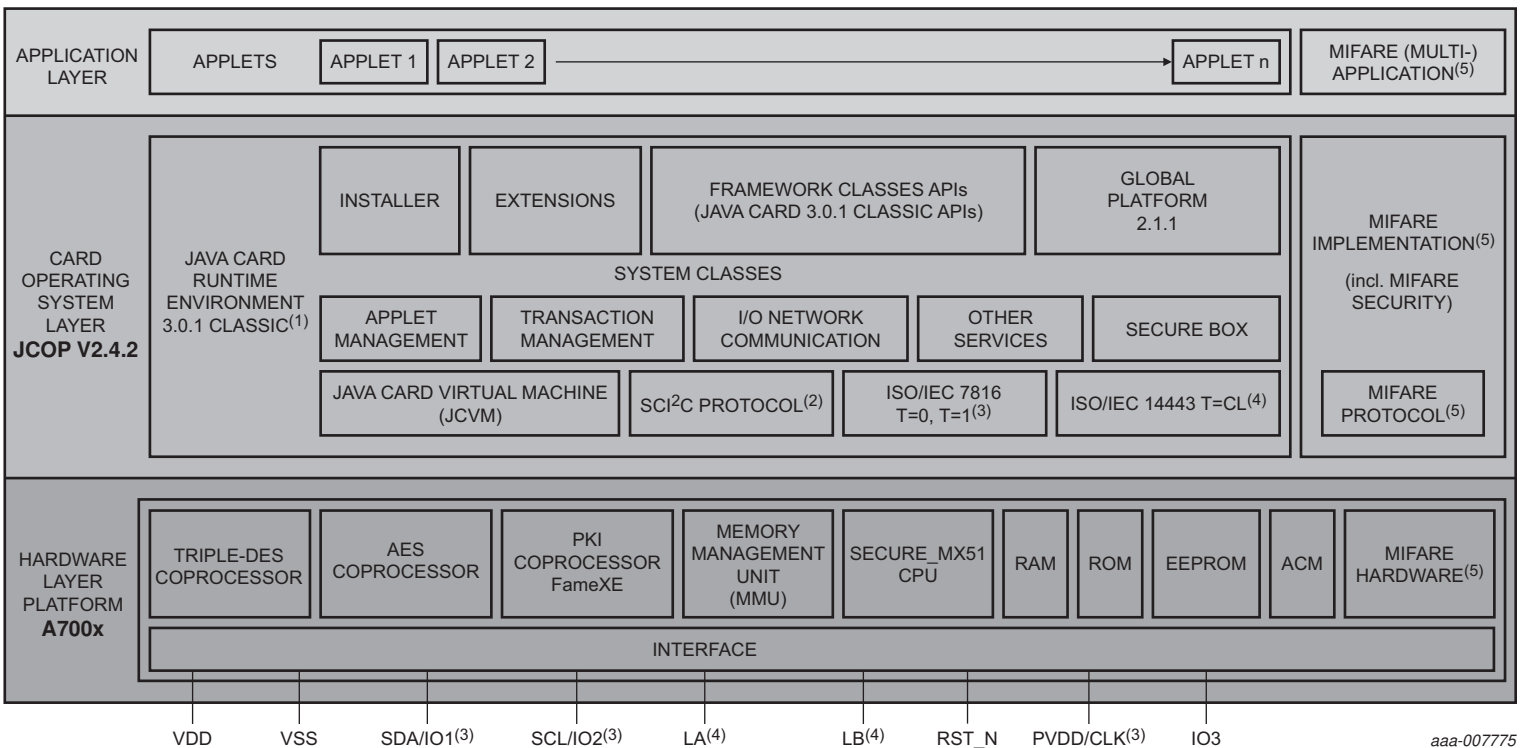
APPLICATION LAYER

APPLETS

APPLET 1

APPLET 2

APPLET n

MIFARE (MULTI-) APPLICATION$^{(5)}$

CARD OPERATING SYSTEM LAYER
**JCOP V2.4.2**

JAVA CARD RUNTIME ENVIRONMENT 3.0.1 CLASSIC$^{(1)}$

INSTALLER

EXTENSIONS

FRAMEWORK CLASSES APIs (JAVA CARD 3.0.1 CLASSIC APIs)

GLOBAL PLATFORM 2.1.1

SYSTEM CLASSES

APPLET MANAGEMENT

TRANSACTION MANAGEMENT

I/O NETWORK COMMUNICATION

OTHER SERVICES

SECURE BOX

JAVA CARD VIRTUAL MACHINE (JCVM)

SCI$^2$C PROTOCOL$^{(2)}$

ISO/IEC 7816 T=0, T=1$^{(3)}$

ISO/IEC 14443 T=CL$^{(4)}$

MIFARE IMPLEMENTATION$^{(5)}$

(incl. MIFARE SECURITY)

MIFARE PROTOCOL$^{(5)}$

HARDWARE LAYER PLATFORM
**A700x**

TRIPLE-DES COPROCESSOR

AES COPROCESSOR

PKI COPROCESSOR FameXE

MEMORY MANAGEMENT UNIT (MMU)

SECURE_MX51 CPU

RAM

ROM

EEPROM

ACM

MIFARE HARDWARE$^{(5)}$

INTERFACE

VDD

VSS

SDA/IO1$^{(3)}$

SCL/IO2$^{(3)}$

LA$^{(4)}$

LB$^{(4)}$

RST_N

PVDD/CLK$^{(3)}$

IO3

aaa-007775